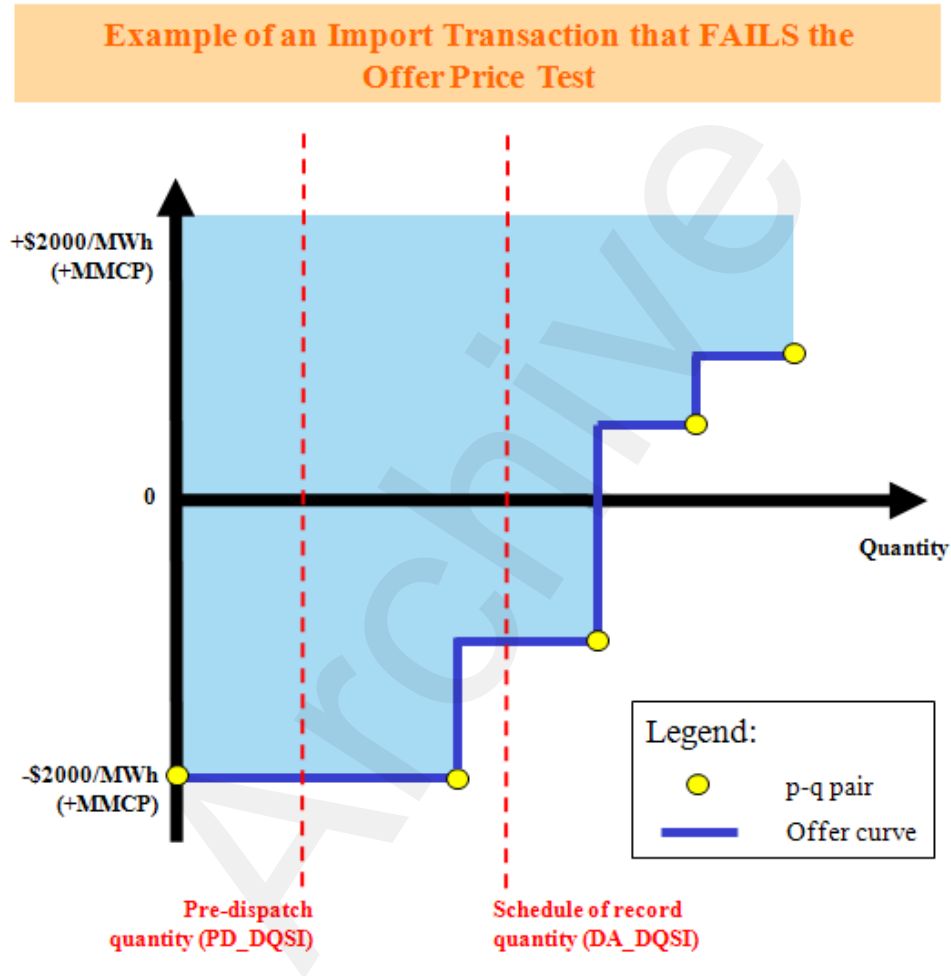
Example of an Import Transaction that FAILS the Offer Price Test

+\$2000/MWh (+MMCP)

0

Quantity

-\$2000/MWh (+MMCP)

Legend:

p-q pair

Offer curve

Pre-dispatch quantity (PD_DQSI)

Schedule of record quantity (DA_DQSI)

Archive